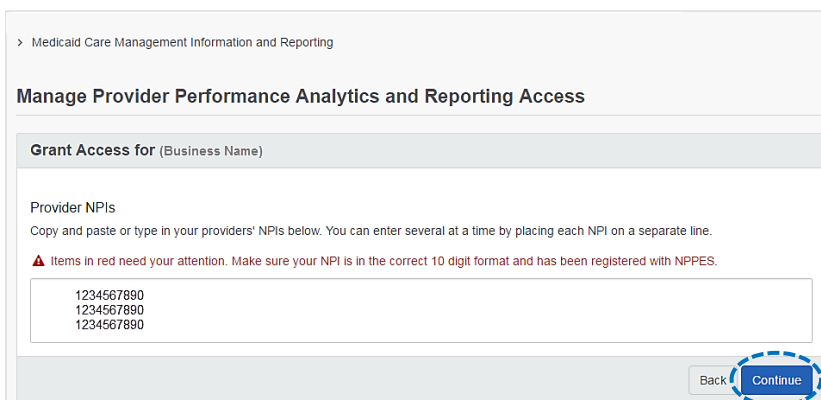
> Medicaid Care Management Information and Reporting

Manage Provider Performance Analytics and Reporting Access

Grant Access for (Business Name)

Provider NPIs

Copy and paste or type in your providers' NPIs below. You can enter several at a time by placing each NPI on a separate line.

Items in red need your attention. Make sure your NPI is in the correct 10 digit format and has been registered with NPPES.

1234567890
1234567890
1234567890

Back Continue